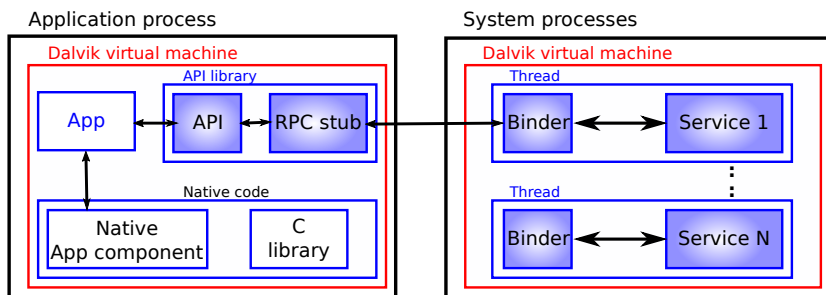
Application process
Dalvik virtual machine
API library
App
API
RPC stub
Native code
Native
App component
C
library

System processes
Dalvik virtual machine
Thread
Binder
Service 1
Thread
Binder
Service N